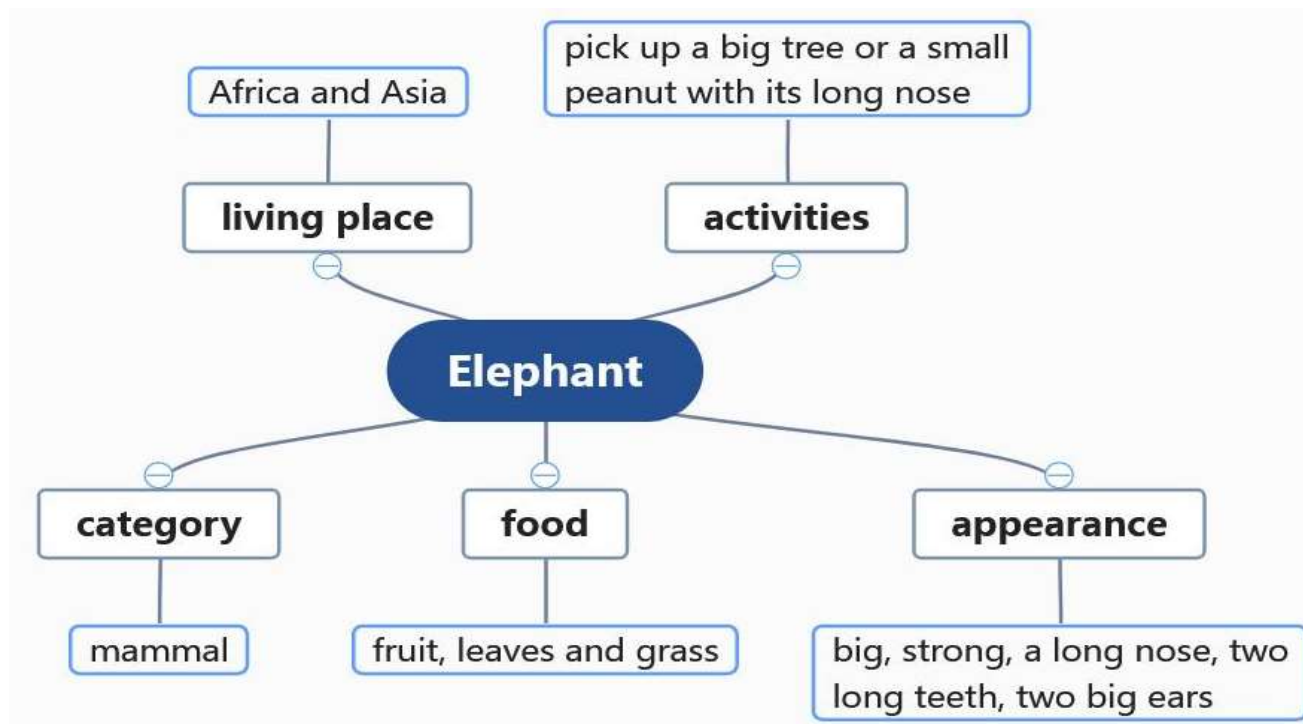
Africa and Asia

living place

pick up a big tree or a small peanut with its long nose

activities

Elephant

category

mammal

food

fruit, leaves and grass

appearance

big, strong, a long nose, two long teeth, two big ears